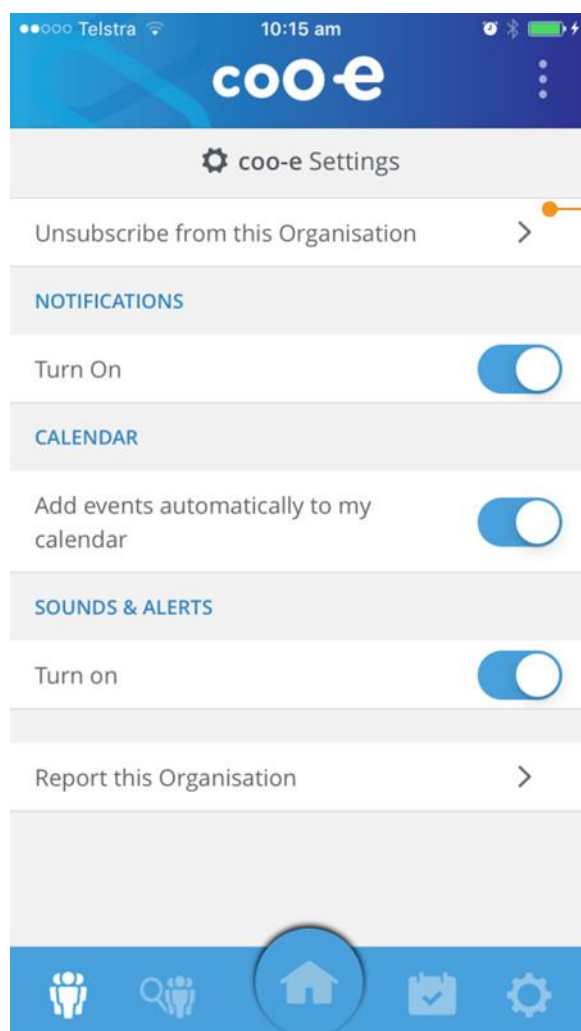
●●○○○ Telstra 10:15 am

coo-e

coo-e Settings

Unsubscribe from this Organisation

NOTIFICATIONS

Turn On

CALENDAR

Add events automatically to my calendar

SOUNDS & ALERTS

Turn on

Report this Organisation